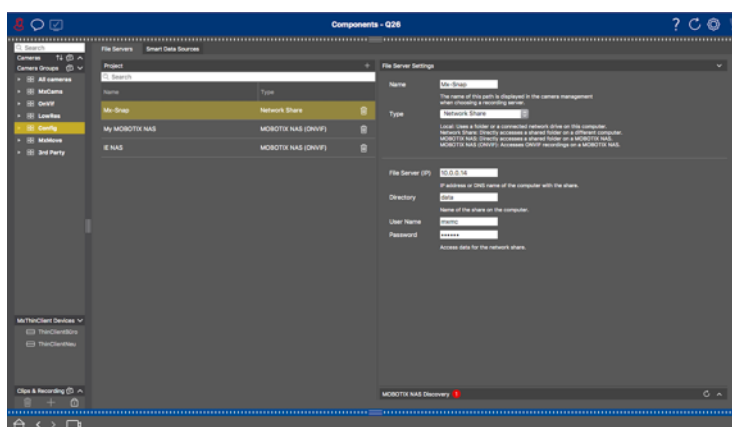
Components - Q26

Search
Cameras
Camera Groups
All cameras
MxCams
OnVif
LowRes
Config
MxMove
3rd Party

File Servers
Smart Data Sources

Project
Search
Name
Type
Mx-Snap
Network Share
My MOBOTIX NAS
MOBOTIX NAS (ONVIF)
IE NAS
MOBOTIX NAS (ONVIF)

File Server Settings

Name
Mx-Snap
The name of this path is displayed in the camera management when choosing a recording server.

Type
Network Share
Local: Uses a folder or a connected network drive on this computer. Network Share: Directly accesses a shared folder on a different computer. MOBOTIX NAS: Directly accesses a shared folder on a MOBOTIX NAS. MOBOTIX NAS (ONVIF): Accesses ONVIF recordings on a MOBOTIX NAS.

File Server (IP)
10.0.0.14
IP address or DNS name of the computer with the share.

Directory
data
Name of the share on the computer.

User Name
mxmc

Password
•••••••
Access data for the network share.

MxThinClient Devices
ThinClientSGrn
ThinClientNeu

Clips & Recording

MOBOTIX NAS Discovery 1